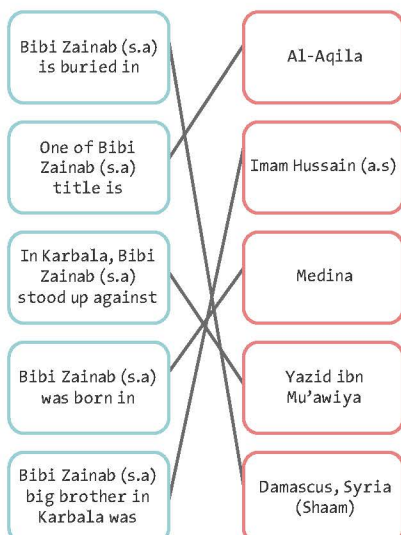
Bibi Zainab (s.a) is buried in

One of Bibi Zainab (s.a) title is

In Karbala, Bibi Zainab (s.a) stood up against

Bibi Zainab (s.a) was born in

Bibi Zainab (s.a) big brother in Karbala was

Al-Aqila

Imam Hussain (a.s)

Medina

Yazid ibn Mu'awiya

Damascus, Syria (Shaam)